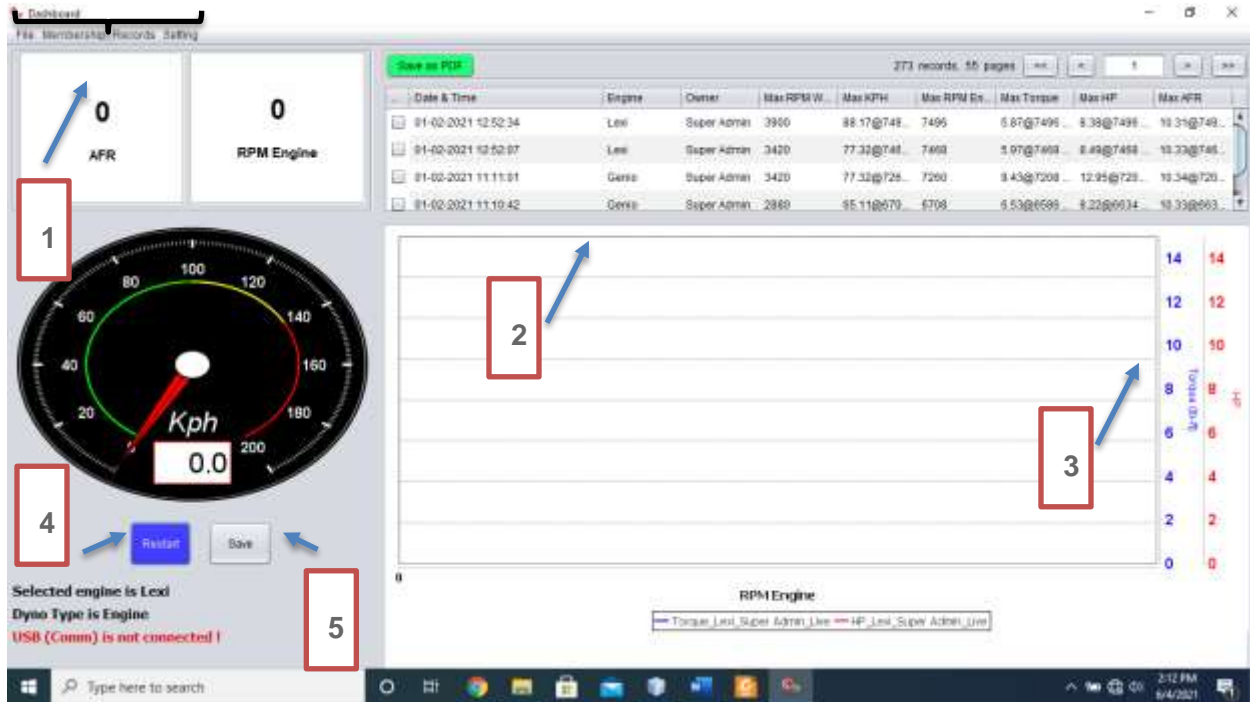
Dashboard
File Membership Records Setting

0
AFR

0
RPM Engine

1

Save as PDF
273 records, 55 pages << < 1 > >>

| | Date & Time | Engine | Owner | Max RPM W... | Max KPH | Max RPM En... | Max Torque | Max HP | Max AFR |
|---|---|---|---|---|---|---|---|---|---|
| | 01-02-2021 12:52:34 | Lexi | Super Admin | 3900 | 88.17@749... | 7496 | 5.87@7496 ... | 6.38@7496 ... | 10.31@749... |
| | 01-02-2021 12:52:07 | Lexi | Super Admin | 3420 | 77.32@746... | 7468 | 5.97@7468 ... | 6.49@7468 ... | 10.33@746... |
| | 01-02-2021 11:11:01 | Genio | Super Admin | 3420 | 77.32@726... | 7260 | 8.43@7208 ... | 12.95@720... | 10.34@720... |
| | 01-02-2021 11:10:42 | Genio | Super Admin | 2880 | 65.11@670... | 6708 | 6.53@6586 ... | 8.22@6634 ... | 10.33@663... |

2

100 120 80 140 60 160 40 180 20 200
Kph
0.0

14 14
12 12
10 10
8 8
6 6
4 4
2 2
0 0
Torque (lb-ft)
HP

3

0
RPM Engine
Torque_Lexi_Super Admin_Live HP_Lexi_Super Admin_Live

4

Restart
Save

5

Selected engine is Lexi
Dyno Type is Engine
USB (Comm) is not connected !

Type here to search
2:12 PM
6/4/2021